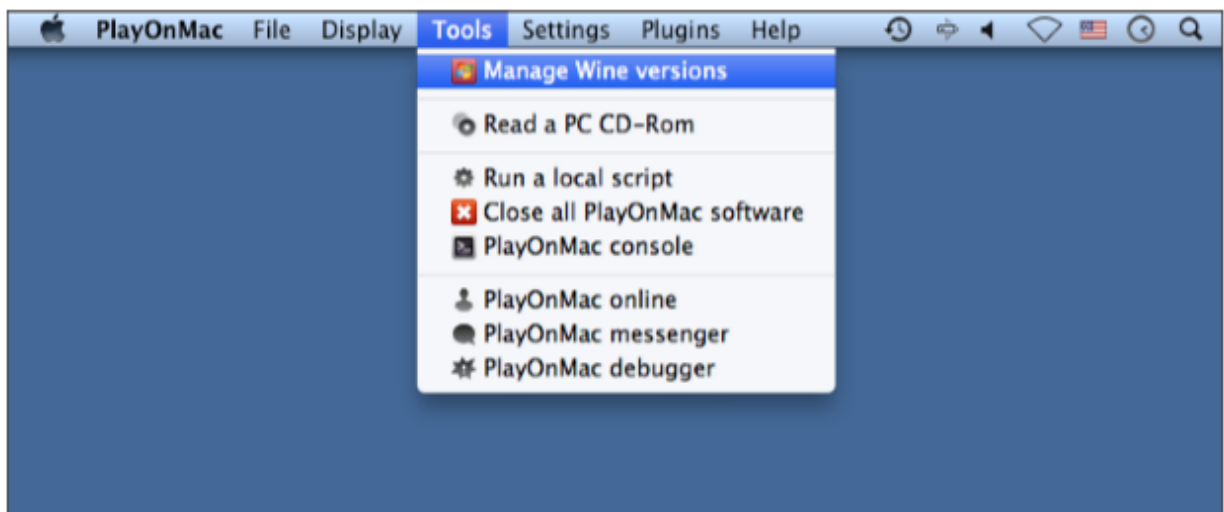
PlayOnMac File Display Tools Settings Plugins Help

Manage Wine versions

Read a PC CD-Rom

Run a local script
Close all PlayOnMac software
PlayOnMac console

PlayOnMac online
PlayOnMac messenger
PlayOnMac debugger